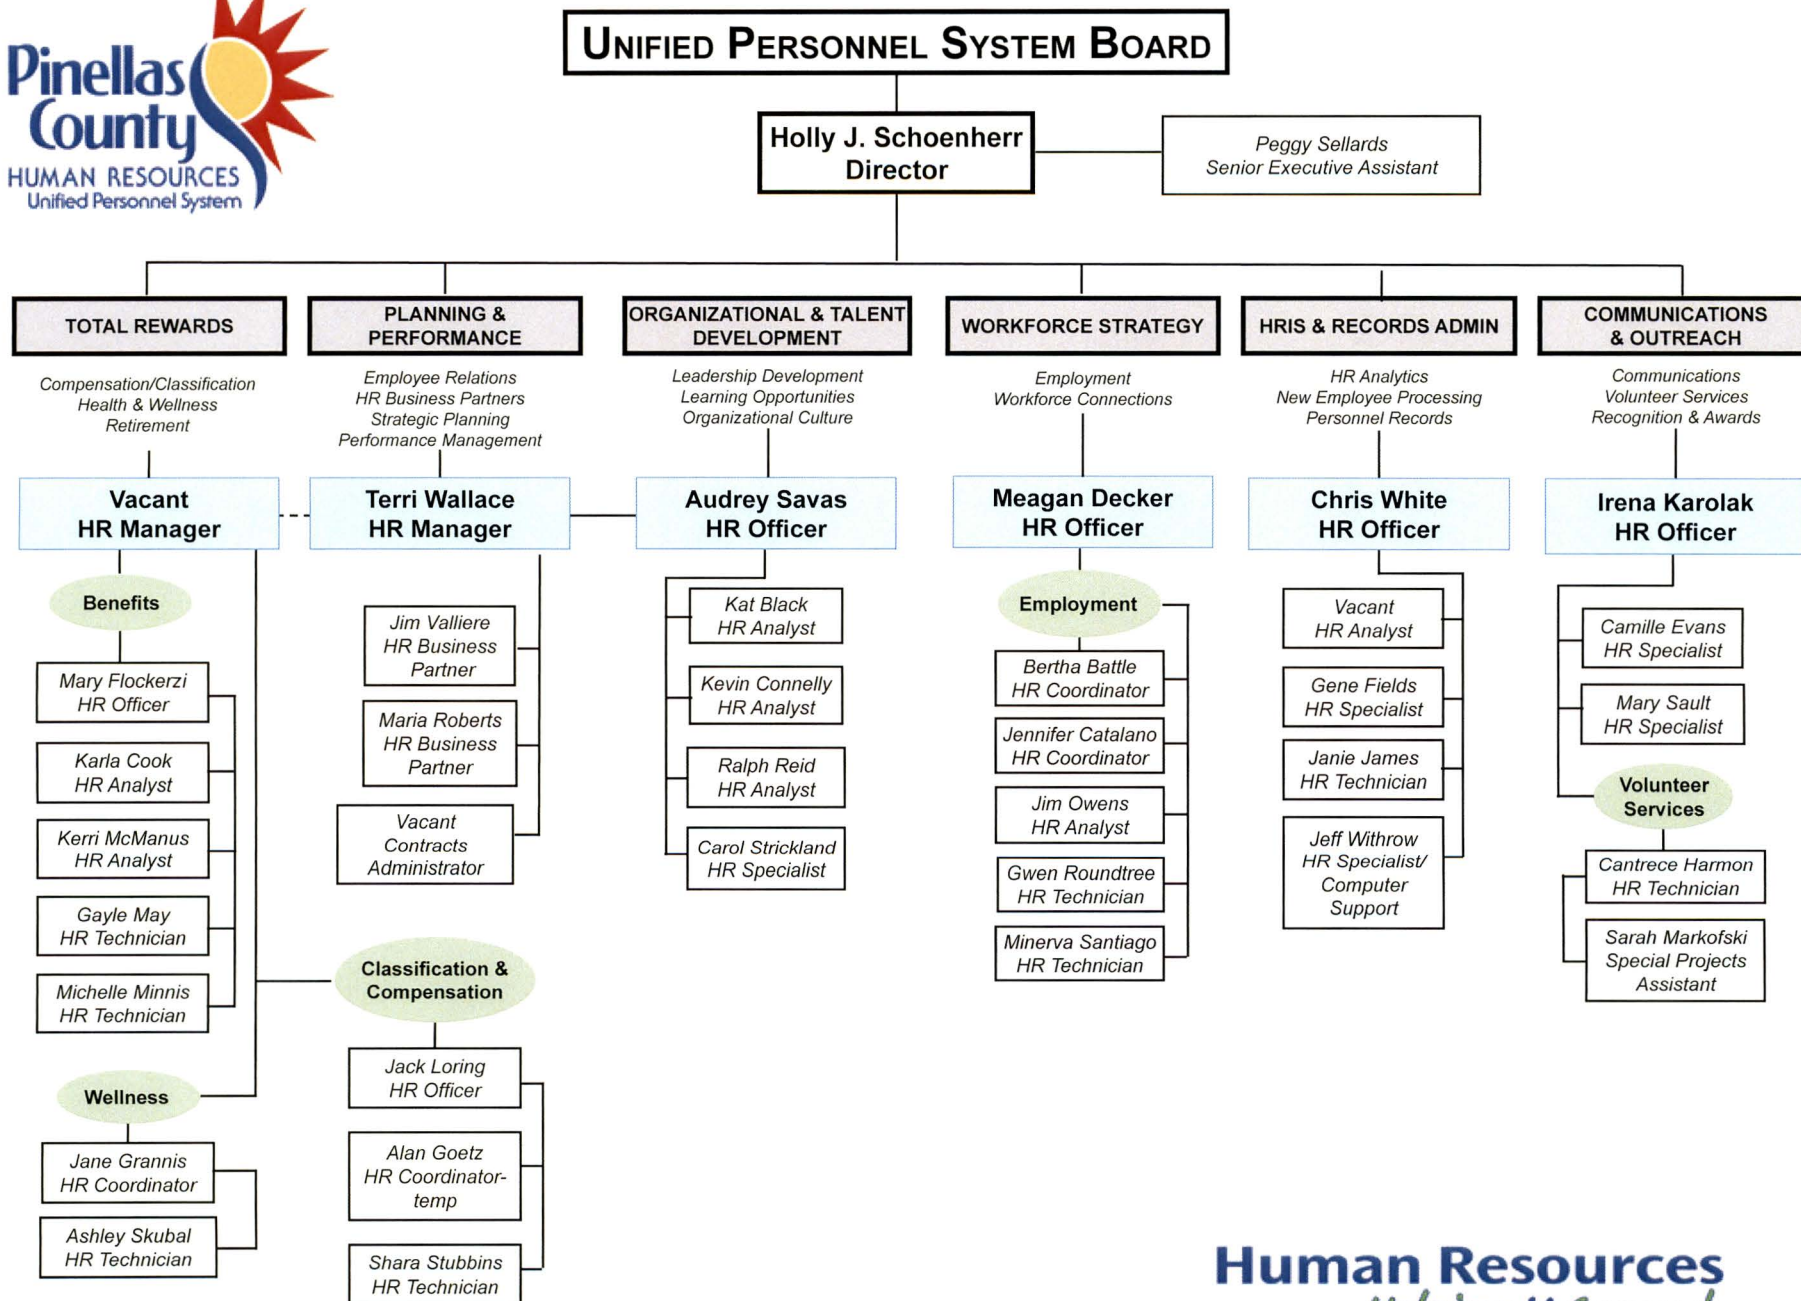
Pinellas County
HUMAN RESOURCES
Unified Personnel System

UNIFIED PERSONNEL SYSTEM BOARD

Holly J. Schoenherr
Director

Peggy Sellards
Senior Executive Assistant

TOTAL REWARDS

Compensation/Classification
Health & Wellness
Retirement

Vacant
HR Manager

Benefits

Mary Flockerzi
HR Officer

Karla Cook
HR Analyst

Kerri McManus
HR Analyst

Gayle May
HR Technician

Michelle Minnis
HR Technician

Wellness

Jane Grannis
HR Coordinator

Ashley Skubal
HR Technician

PLANNING & PERFORMANCE

Employee Relations
HR Business Partners
Strategic Planning
Performance Management

Terri Wallace
HR Manager

Jim Valliere
HR Business Partner

Maria Roberts
HR Business Partner

Vacant
Contracts
Administrator

Classification & Compensation

Jack Loring
HR Officer

Alan Goetz
HR Coordinator-temp

Shara Stubbins
HR Technician

ORGANIZATIONAL & TALENT DEVELOPMENT

Leadership Development
Learning Opportunities
Organizational Culture

Audrey Savas
HR Officer

Kat Black
HR Analyst

Kevin Connelly
HR Analyst

Ralph Reid
HR Analyst

Carol Strickland
HR Specialist

WORKFORCE STRATEGY

Employment
Workforce Connections

Meagan Decker
HR Officer

Employment

Bertha Battle
HR Coordinator

Jennifer Catalano
HR Coordinator

Jim Owens
HR Analyst

Gwen Roundtree
HR Technician

Minerva Santiago
HR Technician

HRIS & RECORDS ADMIN

HR Analytics
New Employee Processing
Personnel Records

Chris White
HR Officer

Vacant
HR Analyst

Gene Fields
HR Specialist

Janie James
HR Technician

Jeff Withrow
HR Specialist/
Computer
Support

COMMUNICATIONS & OUTREACH

Communications
Volunteer Services
Recognition & Awards

Irena Karolak
HR Officer

Camille Evans
HR Specialist

Mary Sault
HR Specialist

Volunteer Services

Cantrece Harmon
HR Technician

Sarah Markofski
Special Projects
Assistant

Human Resources
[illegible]